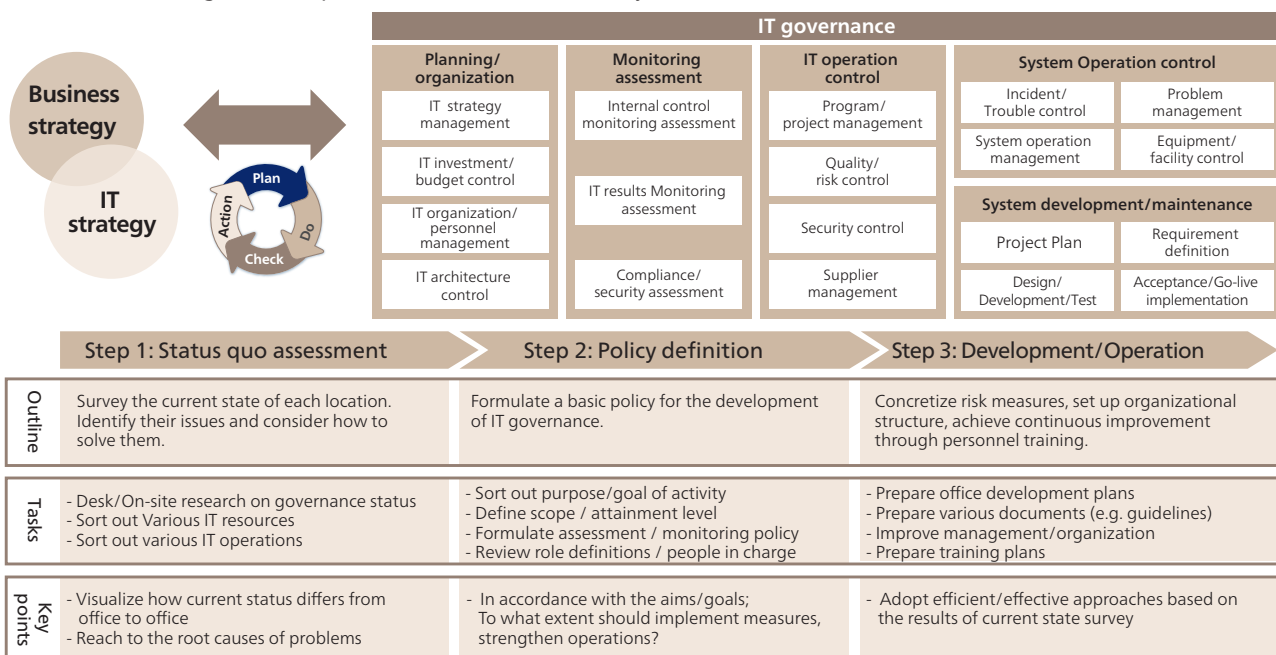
Business strategy

IT strategy

Plan
Do
Check
Action

IT governance

Planning/ organization
IT strategy management
IT investment/ budget control
IT organization/ personnel management
IT architecture control

Monitoring assessment
Internal control monitoring assessment
IT results Monitoring assessment
Compliance/ security assessment

IT operation control
Program/ project management
Quality/ risk control
Security control
Supplier management

System Operation control
Incident/ Trouble control
Problem management
System operation management
Equipment/ facility control

System development/maintenance
Project Plan
Requirement definition
Design/ Development/Test
Acceptance/Go-live implementation

Step 1: Status quo assessment
Step 2: Policy definition
Step 3: Development/Operation

| | Step 1 | Step 2 | Step 3 |
|---|---|---|---|
| Outline | Survey the current state of each location. Identify their issues and consider how to solve them. | Formulate a basic policy for the development of IT governance. | Concretize risk measures, set up organizational structure, achieve continuous improvement through personnel training. |
| Tasks | - Desk/On-site research on governance status<br>- Sort out Various IT resources<br>- Sort out various IT operations | - Sort out purpose/goal of activity<br>- Define scope / attainment level<br>- Formulate assessment / monitoring policy<br>- Review role definitions / people in charge | - Prepare office development plans<br>- Prepare various documents (e.g. guidelines)<br>- Improve management/organization<br>- Prepare training plans |
| Key points | - Visualize how current status differs from office to office<br>- Reach to the root causes of problems | - In accordance with the aims/goals; To what extent should implement measures, strengthen operations? | - Adopt efficient/effective approaches based on the results of current state survey |